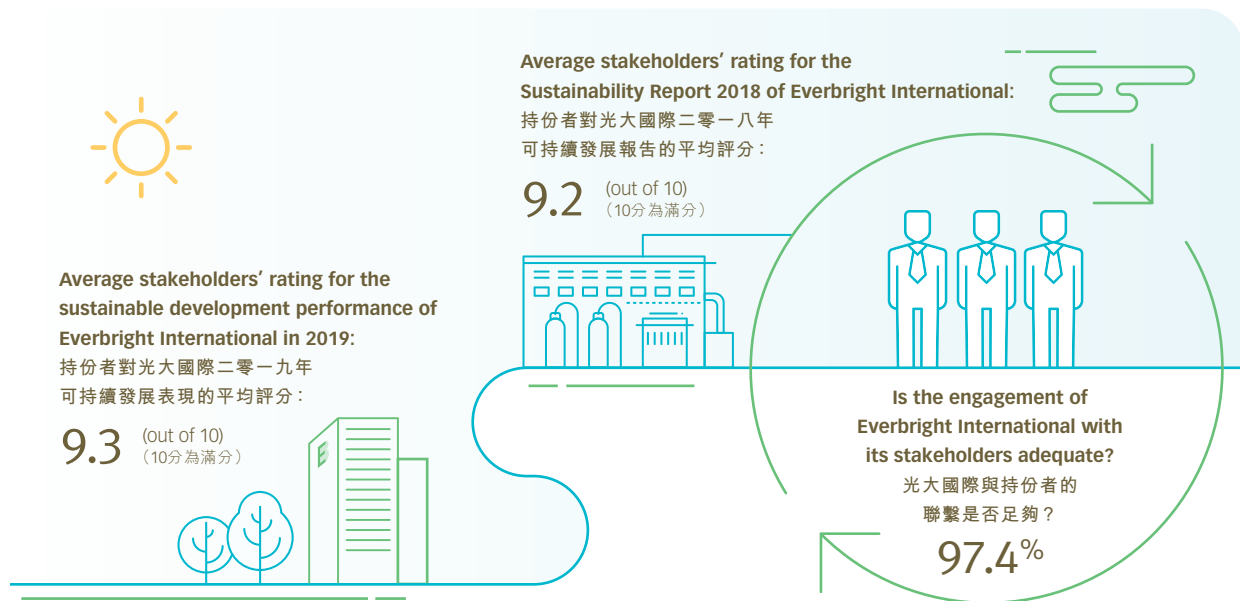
Average stakeholders' rating for the Sustainability Report 2018 of Everbright International:
持份者對光大國際二零一八年
可持續發展報告的平均評分：

9.2 (out of 10)
（10分為滿分）

Average stakeholders' rating for the sustainable development performance of Everbright International in 2019:
持份者對光大國際二零一九年
可持續發展表現的平均評分：

9.3 (out of 10)
（10分為滿分）

Is the engagement of Everbright International with its stakeholders adequate?
光大國際與持份者的
聯繫是否足夠？

97.4%